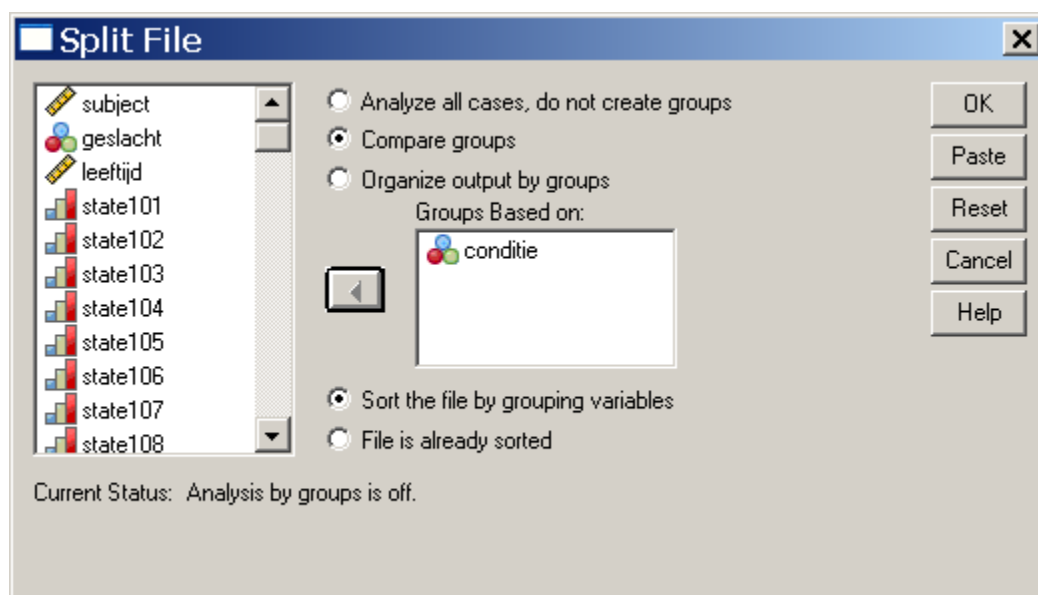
Split File

subject
geslacht
leeftijd
state101
state102
state103
state104
state105
state106
state107
state108

Analyze all cases, do not create groups
Compare groups
Organize output by groups

Groups Based on:
conditie

Sort the file by grouping variables
File is already sorted

OK
Paste
Reset
Cancel
Help

Current Status: Analysis by groups is off.